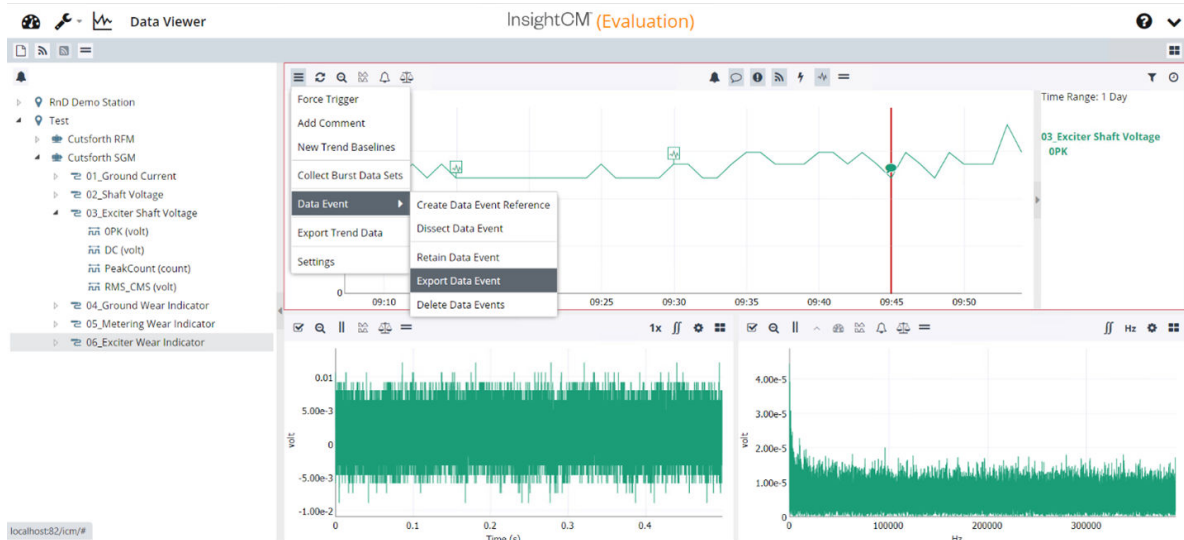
Data Viewer

InsightCM™ (Evaluation)

RnD Demo Station
Test
Cutsforth RFM
Cutsforth SGM
01_Ground Current
02_Shaft Voltage
03_Exciter Shaft Voltage
0PK (volt)
DC (volt)
PeakCount (count)
RMS_CMS (volt)
04_Ground Wear Indicator
05_Metering Wear Indicator
06_Exciter Wear Indicator

Force Trigger
Add Comment
New Trend Baselines
Collect Burst Data Sets
Data Event
Export Trend Data
Settings

Create Data Event Reference
Dissect Data Event
Retain Data Event
Export Data Event
Delete Data Events

Time Range: 1 Day

03_Exciter Shaft Voltage
0PK

0
09:10
09:25
09:30
09:35
09:40
09:45
09:50

1x

0.01
5.00e-3
0
-5.00e-3
-1.00e-2
volt
0
0.1
0.2
0.3
0.4
Time (s)

Hz

4.00e-5
3.00e-5
2.00e-5
1.00e-5
0
volt
0
100000
200000
300000
Hz

localhost:82/icm/#